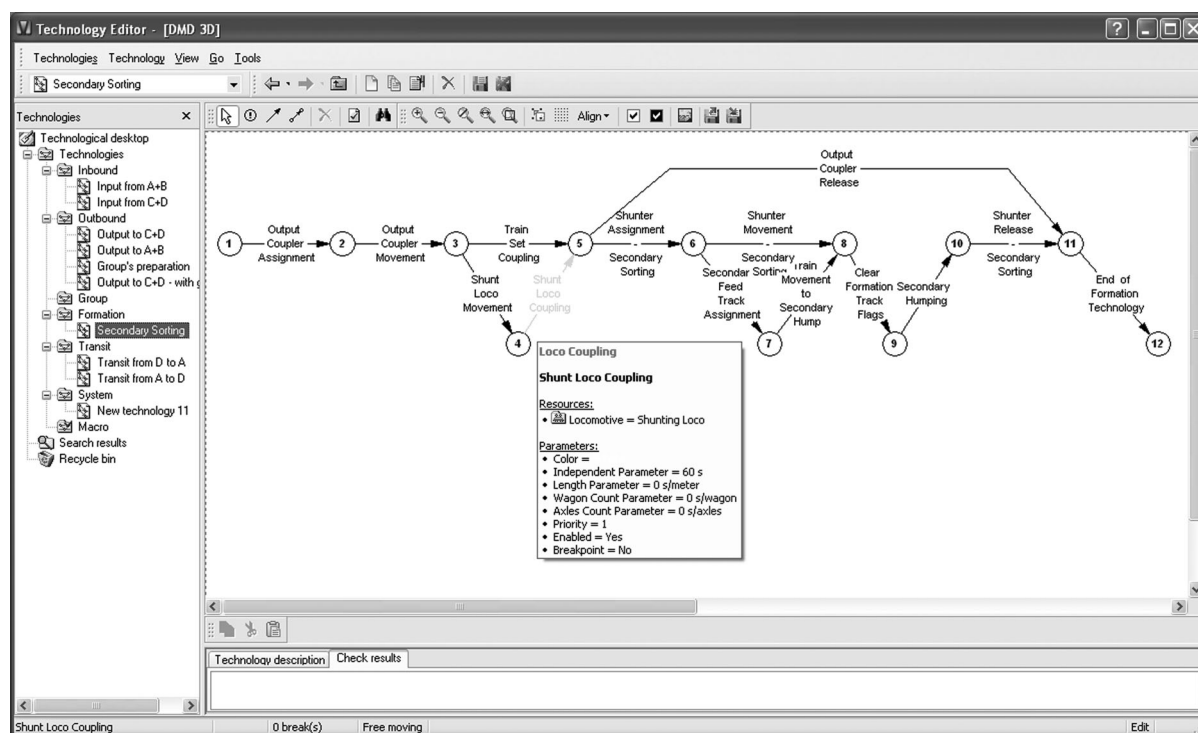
Technology Editor - [DMD 3D]

Technologies Technology View Go Tools

Secondary Sorting

Align

Technologies

Technological desktop
Technologies
Inbound
Input from A+B
Input from C+D
Outbound
Output to C+D
Output to A+B
Group's preparation
Output to C+D - with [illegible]
Group
Formation
Secondary Sorting
Transit
Transit from D to A
Transit from A to D
System
New technology 11
Macro
Search results
Recycle bin

Output Coupler Release

1 Output Coupler Assignment 2 Output Coupler Movement 3 Train Set Coupling 5 Shunter Assignment - Secondary Sorting 6 Shunter Movement - Secondary Sorting 8 10 Shunter Release - Secondary Sorting 11

Shunt Loco Movement

4

Shunt Loco Coupling

Secondary Feed Track Assignment

7

Train Movement to Secondary Hump

Clear Formation Track Flags

9

Secondary Humping

End of Formation Technology

12

Loco Coupling

Shunt Loco Coupling

Resources:
• Locomotive = Shunting Loco

Parameters:
• Color =
• Independent Parameter = 60 s
• Length Parameter = 0 s/meter
• Wagon Count Parameter = 0 s/wagon
• Axles Count Parameter = 0 s/axles
• Priority = 1
• Enabled = Yes
• Breakpoint = No

Technology description Check results

Shunt Loco Coupling 0 break(s) Free moving Edit